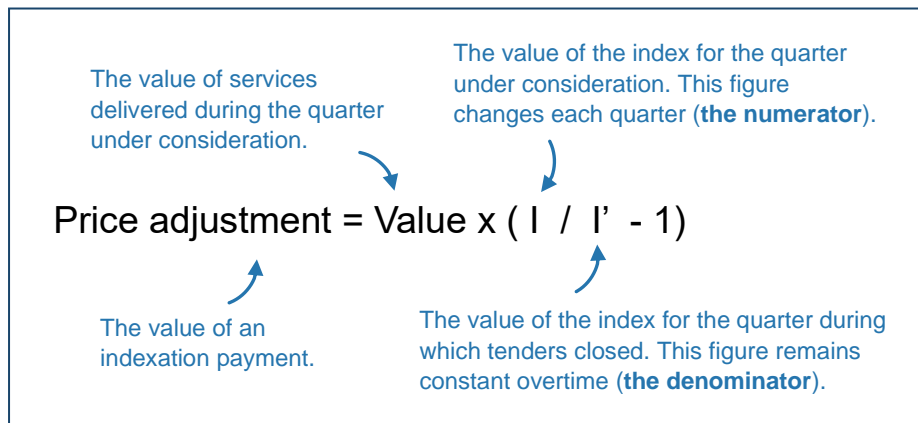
The value of the index for the quarter under consideration. This figure changes each quarter (**the numerator**).

The value of services delivered during the quarter under consideration.

Price adjustment = Value x ( I / I’ - 1)

The value of an indexation payment.

The value of the index for the quarter during which tenders closed. This figure remains constant overtime (**the denominator**).